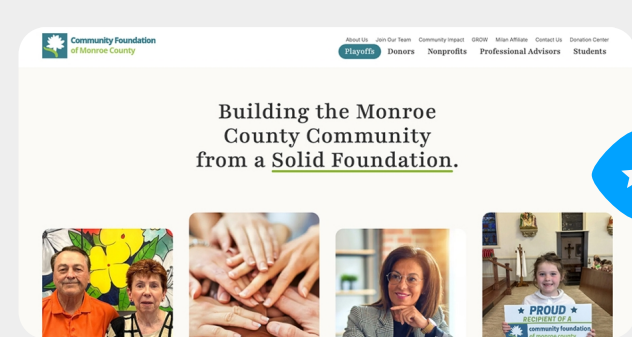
Community Foundation of Monroe County

About Us Join Our Team Community Impact GROW Milan Affiliate Contact Us Donation Center

Playoffs Donors Nonprofits Professional Advisors Students

Building the Monroe County Community from a Solid Foundation.

PROUD RECIPIENT OF A community foundation of monroe county